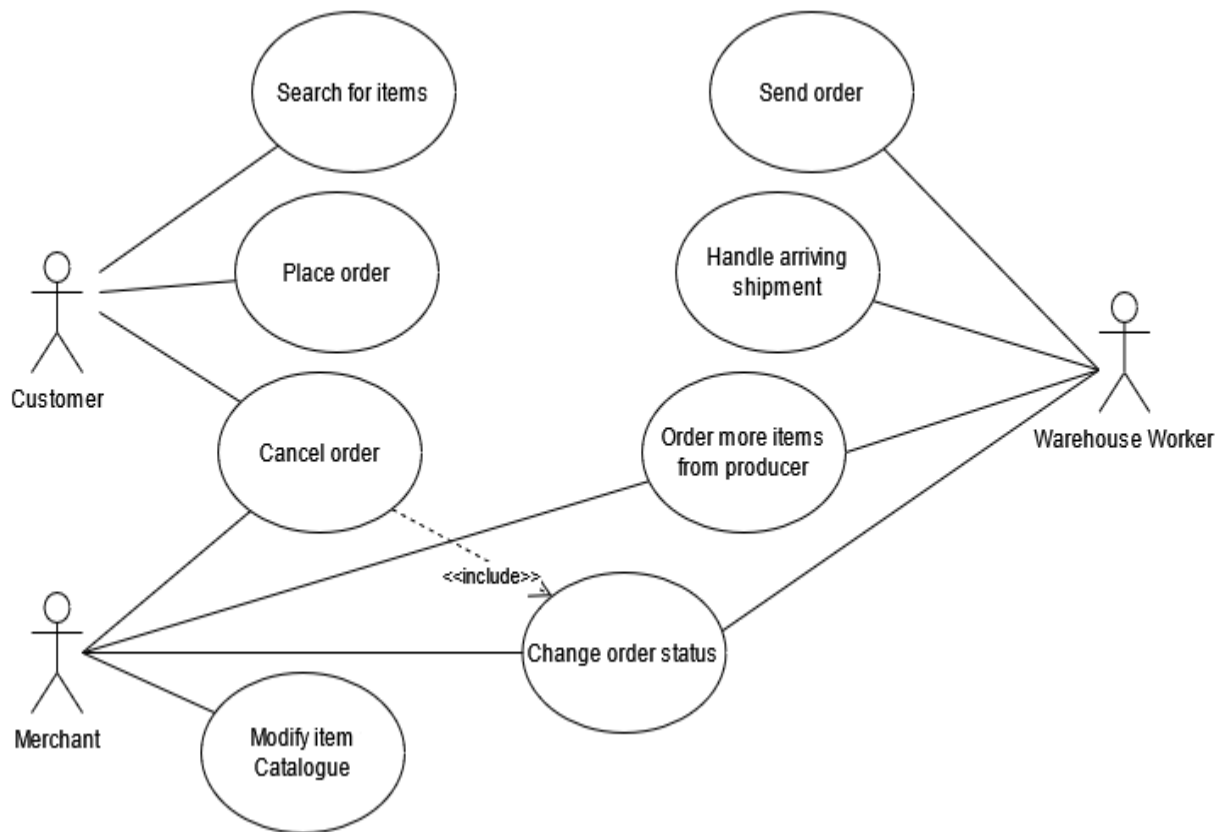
Search for items

Send order

Handle arriving shipment

Place order

Customer

Cancel order

Order more items from producer

Warehouse Worker

<<include>>

Change order status

Merchant

Modify item Catalogue